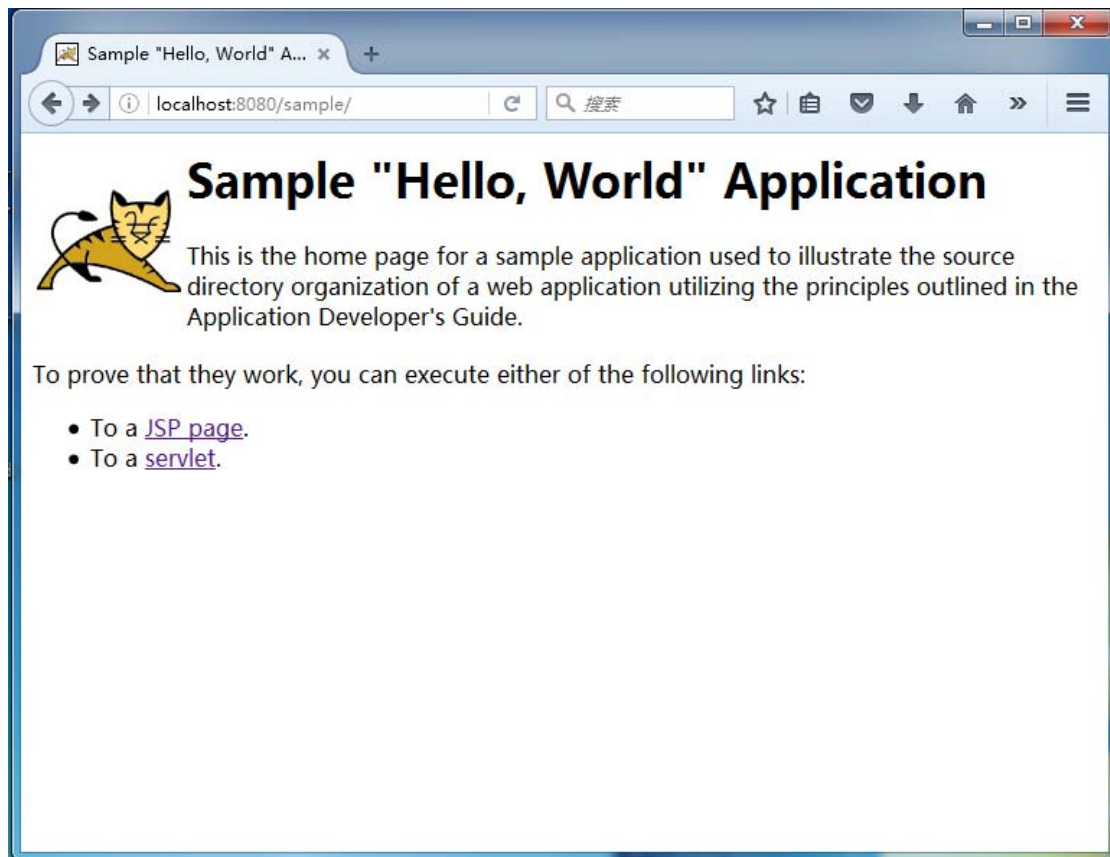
Sample "Hello, World" A... ×

localhost:8080/sample/

搜索

Sample "Hello, World" Application

This is the home page for a sample application used to illustrate the source directory organization of a web application utilizing the principles outlined in the Application Developer's Guide.

To prove that they work, you can execute either of the following links:

- To a JSP page.
- To a servlet.